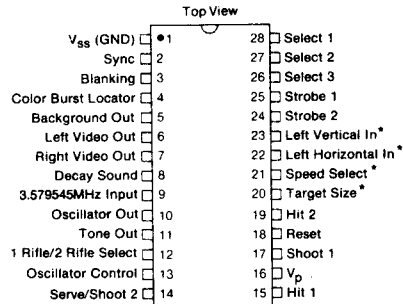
Top View

$V_{SS}$ (GND) 1
Sync 2
Blanking 3
Color Burst Locator 4
Background Out 5
Left Video Out 6
Right Video Out 7
Decay Sound 8
3.579545MHz Input 9
Oscillator Out 10
Tone Out 11
1 Rifle/2 Rifle Select 12
Oscillator Control 13
Serve/Shoot 2 14

28 Select 1
27 Select 2
26 Select 3
25 Strobe 1
24 Strobe 2
23 Left Vertical In*
22 Left Horizontal In*
21 Speed Select*
20 Target Size*
19 Hit 2
18 Reset
17 Shoot 1
16 $V_p$
15 Hit 1